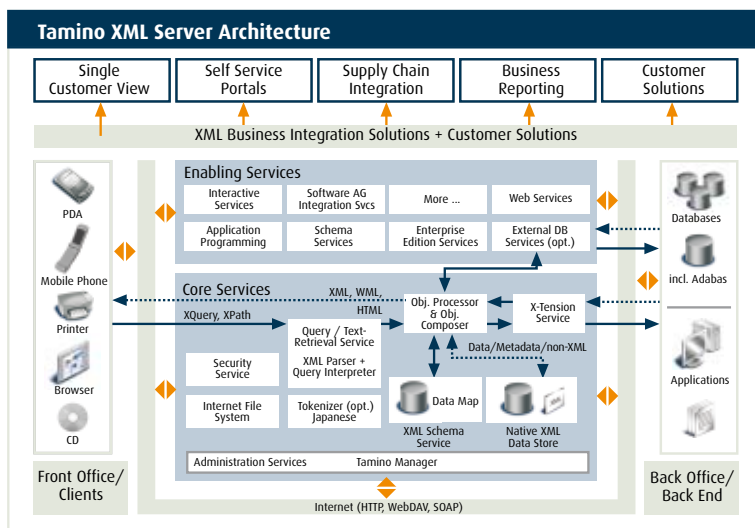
Tamino XML Server Architecture

Single Customer View

Self Service Portals

Supply Chain Integration

Business Reporting

Customer Solutions

XML Business Integration Solutions + Customer Solutions

PDA

Mobile Phone

Printer

Browser

CD

Front Office/ Clients

Enabling Services

Interactive Services

Software AG Integration Svcs

More ...

Web Services

Application Programming

Schema Services

Enterprise Edition Services

External DB Services (opt.)

Core Services

XML, WML, HTML

XQuery, XPath

Query / Text-Retrieval Service

Obj. Processor & Obj. Composer

X-Tension Service

Data/Metadata/non-XML

Security Service

XML Parser + Query Interpreter

Data Map

Internet File System

Tokenizer (opt.) Japanese

XML Schema Service

Native XML Data Store

Administration Services

Tamino Manager

Databases

incl. Adabas

Applications

Back Office/ Back End

Internet (HTTP, WebDAV, SOAP)